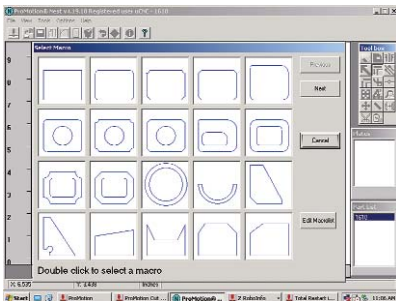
ProMotion& Nest v4.19.18 Registered user: uCNC - 1610
File View Tools Options Help
Select Macro
Previous
Next
Cancel
Edit MacroList
Double click to select a macro
Tool box
Start
ProMotion
ProMotion Cut...
ProMotionB...
Z RoboInfo
Total Rasterl...
11:08 AM